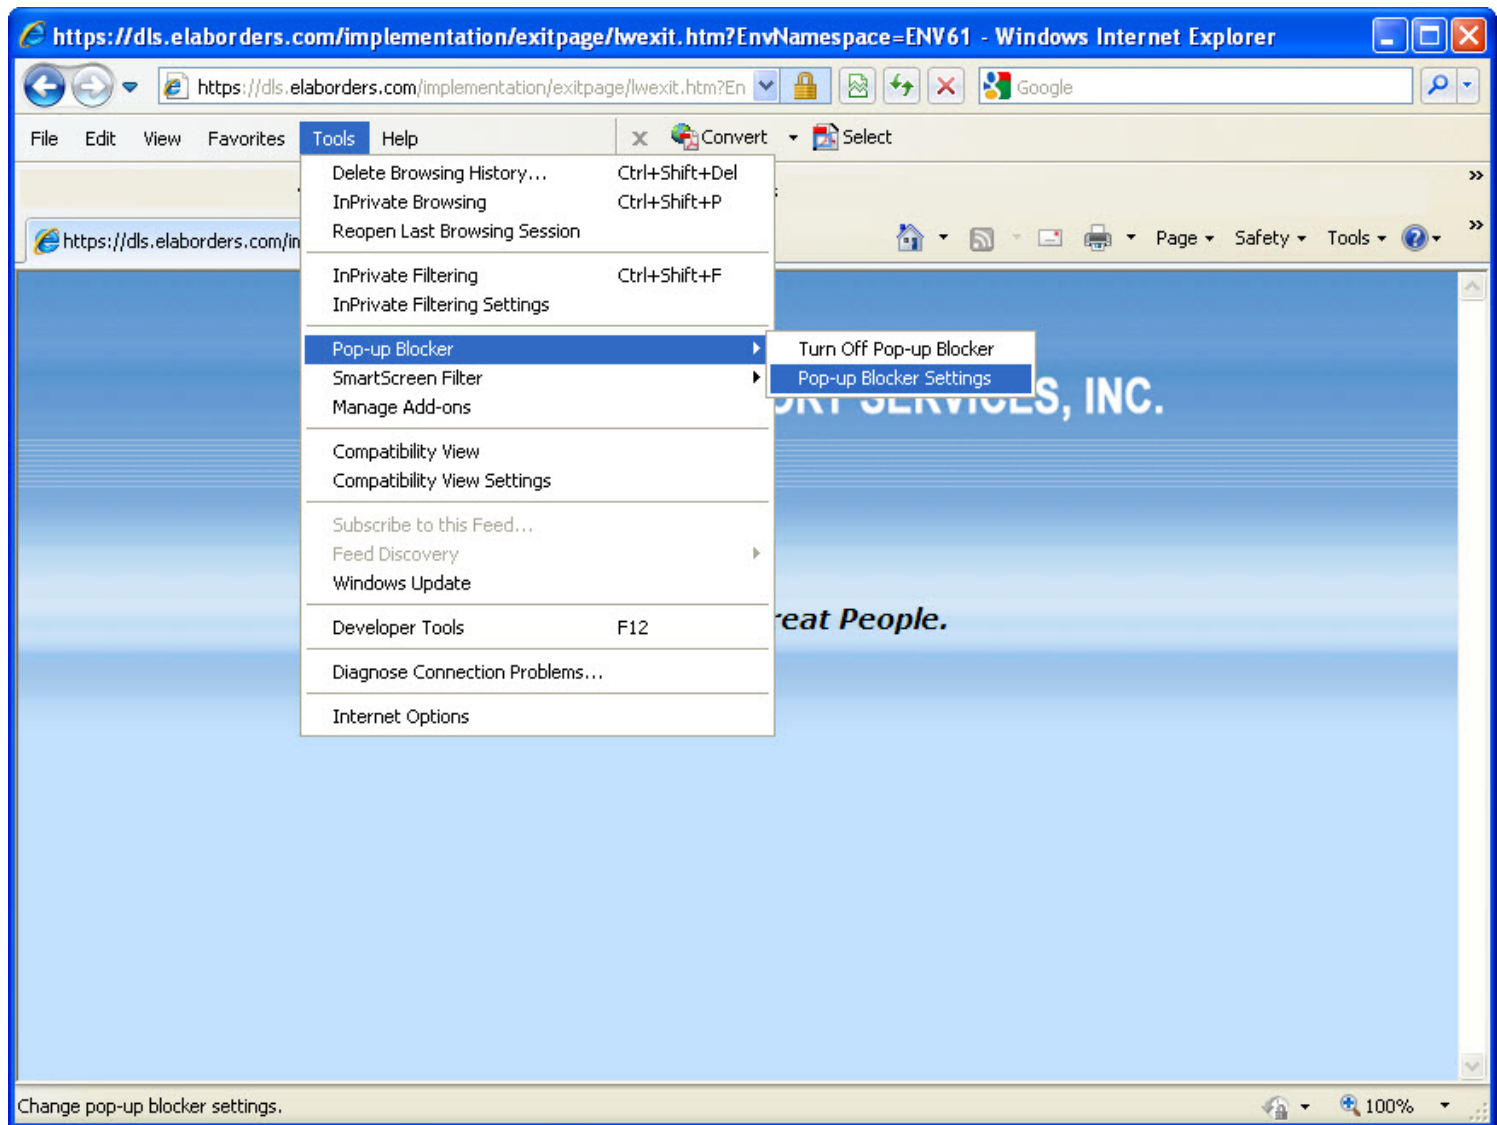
https://dls.elaborders.com/implementation/exitpage/lwexit.htm?EnvNamespace=ENV61 - Windows Internet Explorer

https://dls.elaborders.com/implementation/exitpage/lwexit.htm?En

Google

File Edit View Favorites Tools Help

Convert Select

https://dls.elaborders.com/in

Page Safety Tools

| Delete Browsing History... | Ctrl+Shift+Del |
|---|---|
| InPrivate Browsing | Ctrl+Shift+P |
| Reopen Last Browsing Session | |
| InPrivate Filtering | Ctrl+Shift+F |
| InPrivate Filtering Settings | |
| Pop-up Blocker | |
| SmartScreen Filter | |
| Manage Add-ons | |
| Compatibility View | |
| Compatibility View Settings | |
| Subscribe to this Feed... | |
| Feed Discovery | |
| Windows Update | |
| Developer Tools | F12 |
| Diagnose Connection Problems... | |
| Internet Options | |

Turn Off Pop-up Blocker
Pop-up Blocker Settings

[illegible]S, INC.

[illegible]reat People.

Change pop-up blocker settings.

100%